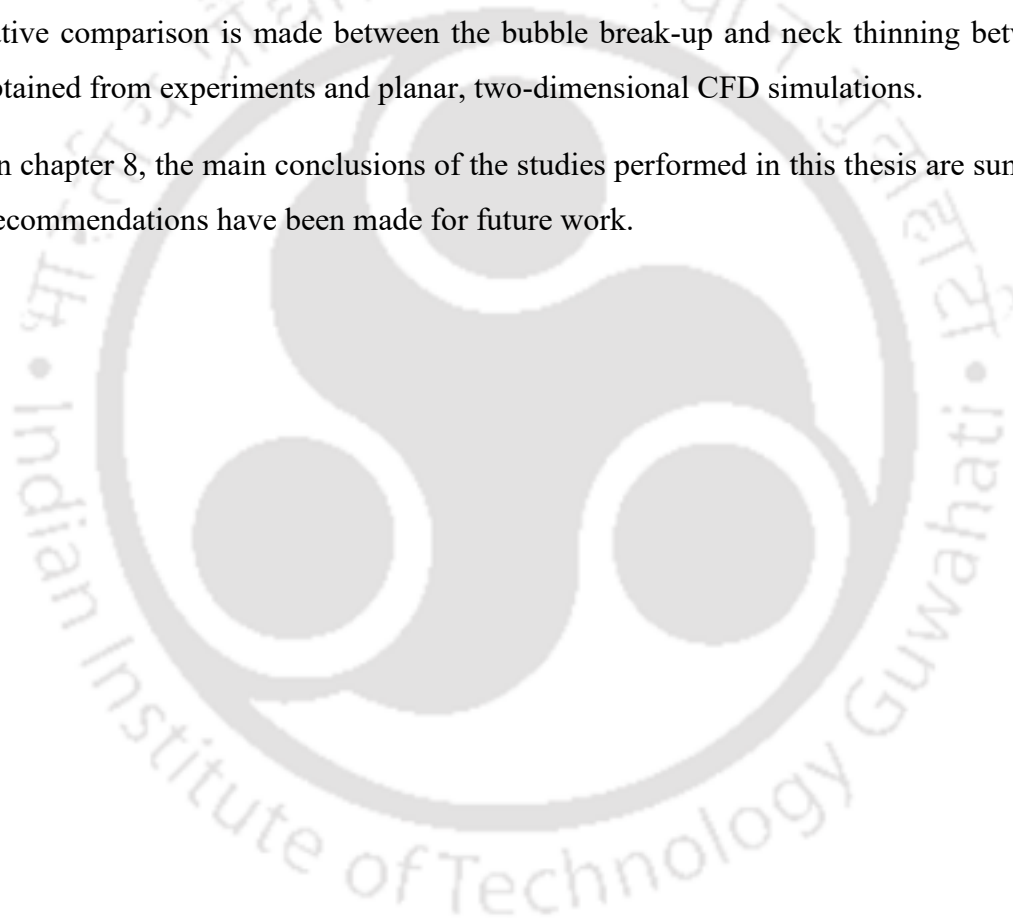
tive comparison is made between the bubble break-up and neck thinning bet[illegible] btained from experiments and planar, two-dimensional CFD simulations.

n chapter 8, the main conclusions of the studies performed in this thesis are sur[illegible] ecommendations have been made for future work.

Indian Institute of Technology Guwahati